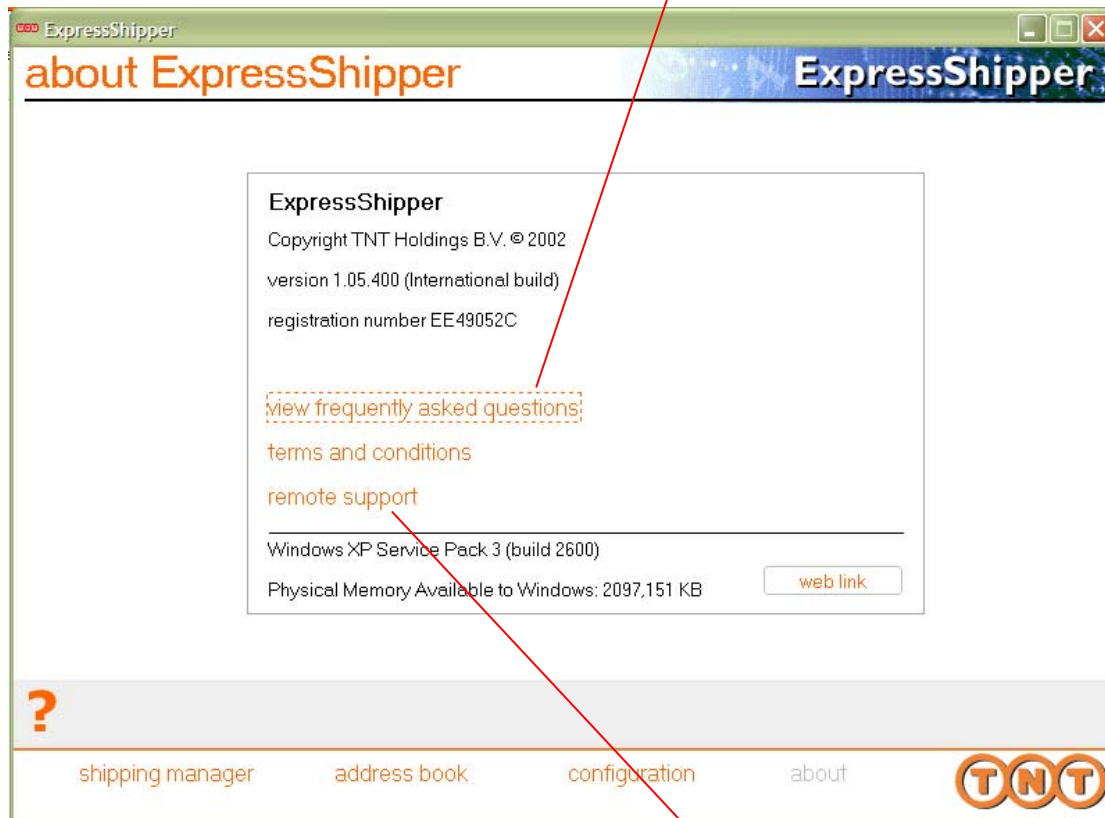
ExpressShipper

about ExpressShipper

ExpressShipper

ExpressShipper

Copyright TNT Holdings B.V. © 2002

version 1.05.400 (International build)

registration number EE49052C

view frequently asked questions

terms and conditions

remote support

Windows XP Service Pack 3 (build 2600)

Physical Memory Available to Windows: 2097,151 KB

web link

?

shipping manager

address book

configuration

about

TNT